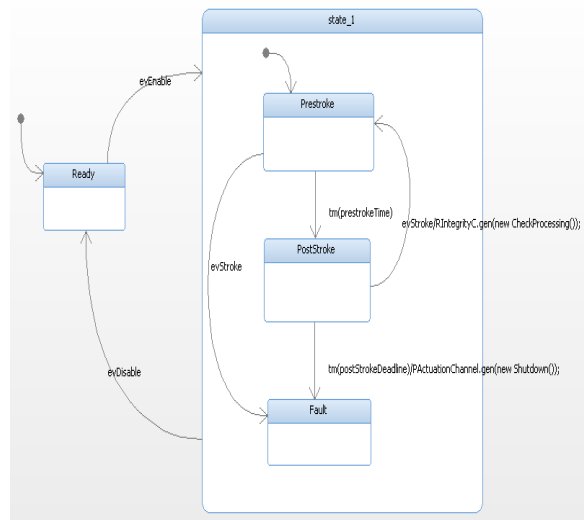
state_1

evEnable

Ready

Prestroke

tm(prestrokeTime)

evStroke/RIntegrityC.gen(new CheckProcessing());

PostStroke

evStroke

evDisable

tm(postStrokeDeadline)/PActuationChannel.gen(new Shutdown());

Fault